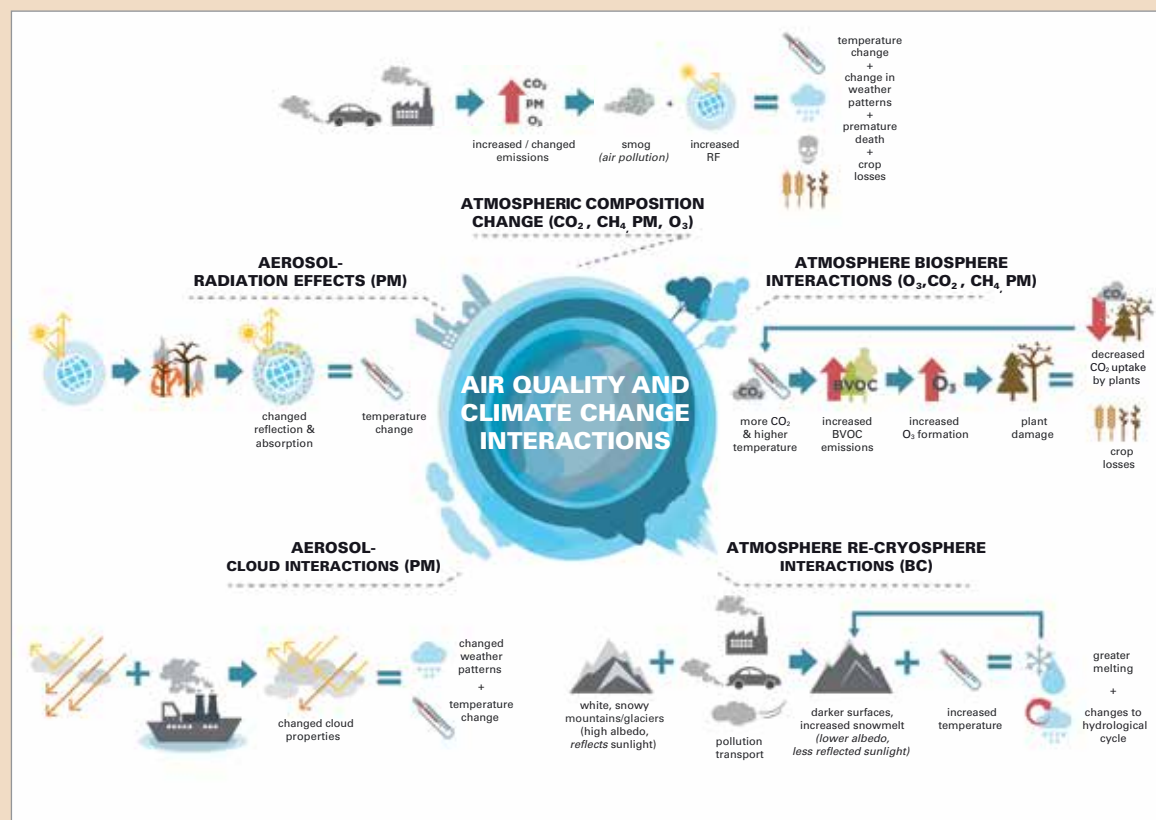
$CO_2$
PM
$O_3$
increased / changed emissions

smog
*(air pollution)*

increased RF

temperature change
+
change in weather patterns
+
premature death
+
crop losses

ATMOSPHERIC COMPOSITION CHANGE ($CO_2$ , $CH_4$ PM, $O_3$)

AEROSOL-RADIATION EFFECTS (PM)

changed reflection & absorption

temperature change

AIR QUALITY AND CLIMATE CHANGE INTERACTIONS

ATMOSPHERE BIOSPHERE INTERACTIONS ($O_3$,$CO_2$ , $CH_4$ PM)

$CO_2$
decreased $CO_2$ uptake by plants

$CO_2$
more $CO_2$ & higher temperature

BVOC
increased BVOC emissions

$O_3$
increased $O_3$ formation

plant damage

crop losses

AEROSOL-CLOUD INTERACTIONS (PM)

changed cloud properties

changed weather patterns
+
temperature change

ATMOSPHERE RE-CRYOSPHERE INTERACTIONS (BC)

white, snowy mountains/glaciers (high albedo, *reflects* sunlight)

pollution transport

darker surfaces, increased snowmelt *(lower albedo, less reflected sunlight)*

increased temperature

greater melting
+
changes to hydrological cycle